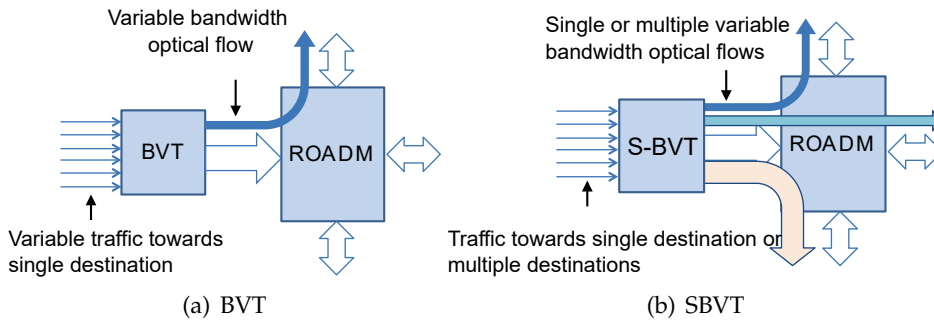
Variable bandwidth optical flow

BVT

ROADM

Variable traffic towards single destination

(a) BVT

Single or multiple variable bandwidth optical flows

S-BVT

ROADM

Traffic towards single destination or multiple destinations

(b) SBVT